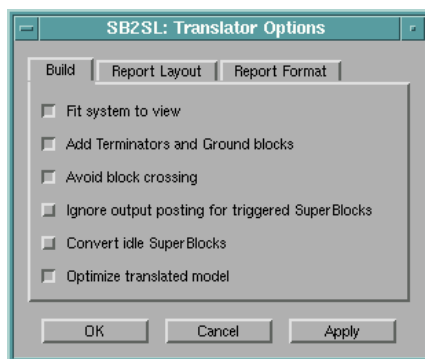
SB2SL: Translator Options

Build | Report Layout | Report Format

Fit system to view

Add Terminators and Ground blocks

Avoid block crossing

Ignore output posting for triggered SuperBlocks

Convert idle SuperBlocks

Optimize translated model

OK | Cancel | Apply